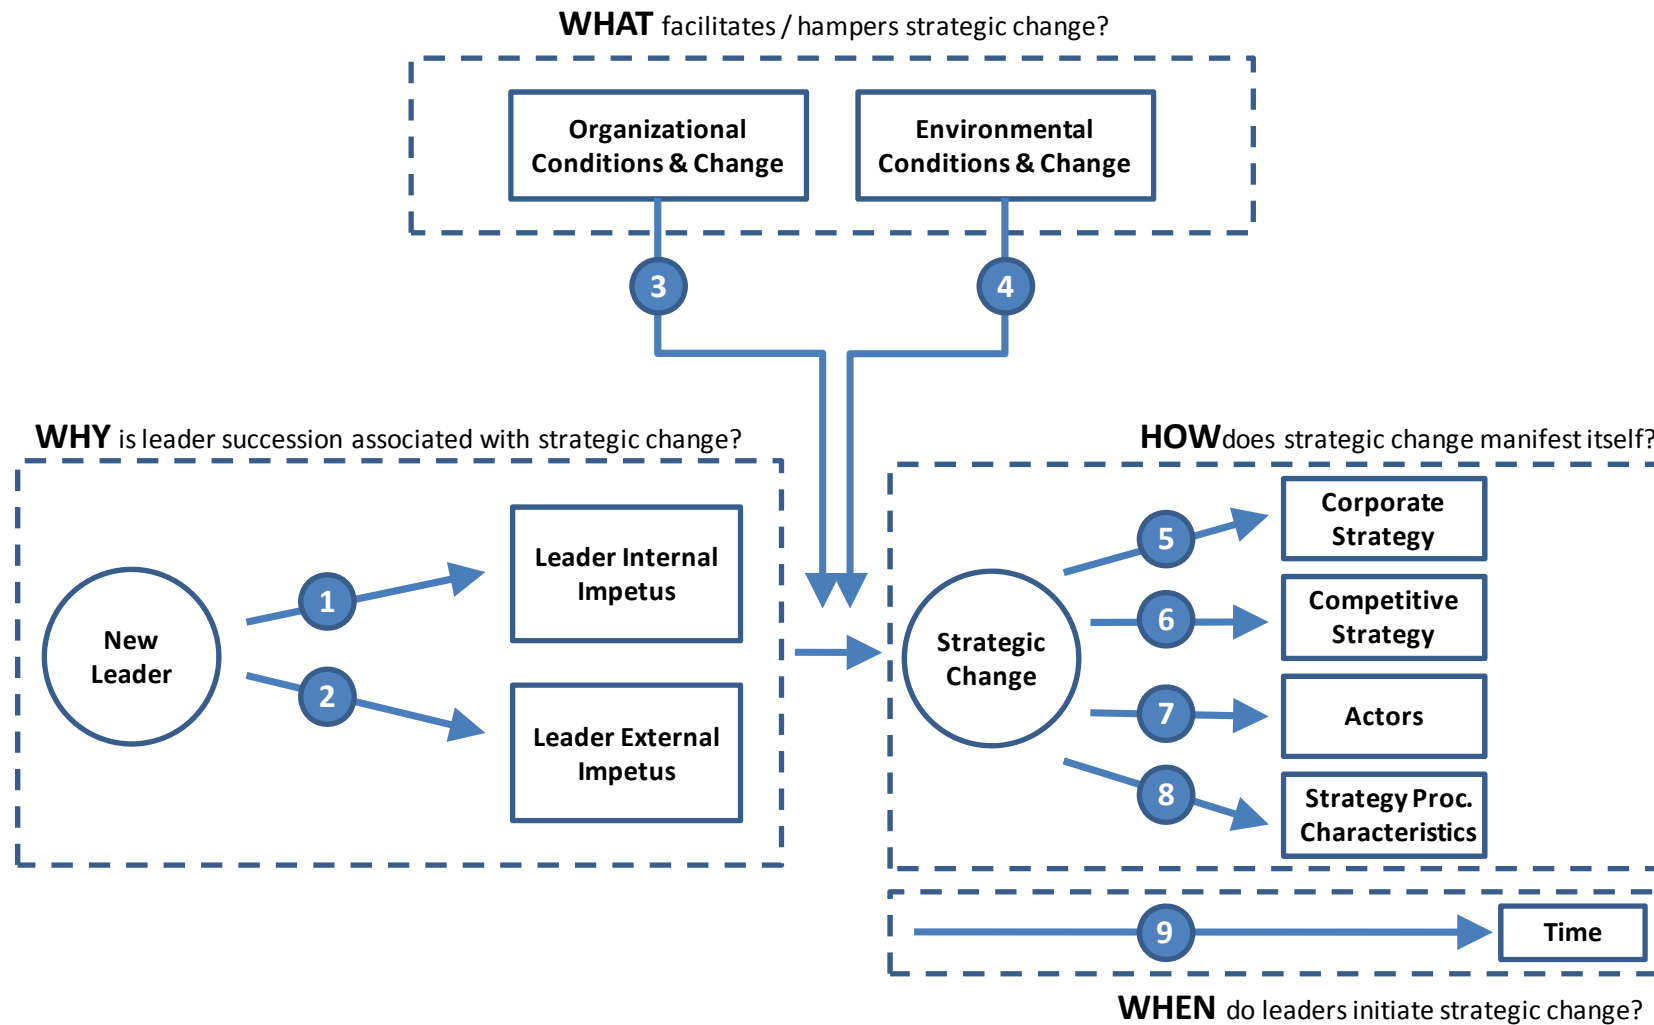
WHAT facilitates / hampers strategic change?

Organizational Conditions & Change

Environmental Conditions & Change

3

4

WHY is leader succession associated with strategic change?

New Leader

1

2

Leader Internal Impetus

Leader External Impetus

HOW does strategic change manifest itself?

Strategic Change

5

6

7

8

Corporate Strategy

Competitive Strategy

Actors

Strategy Proc. Characteristics

9

Time

WHEN do leaders initiate strategic change?